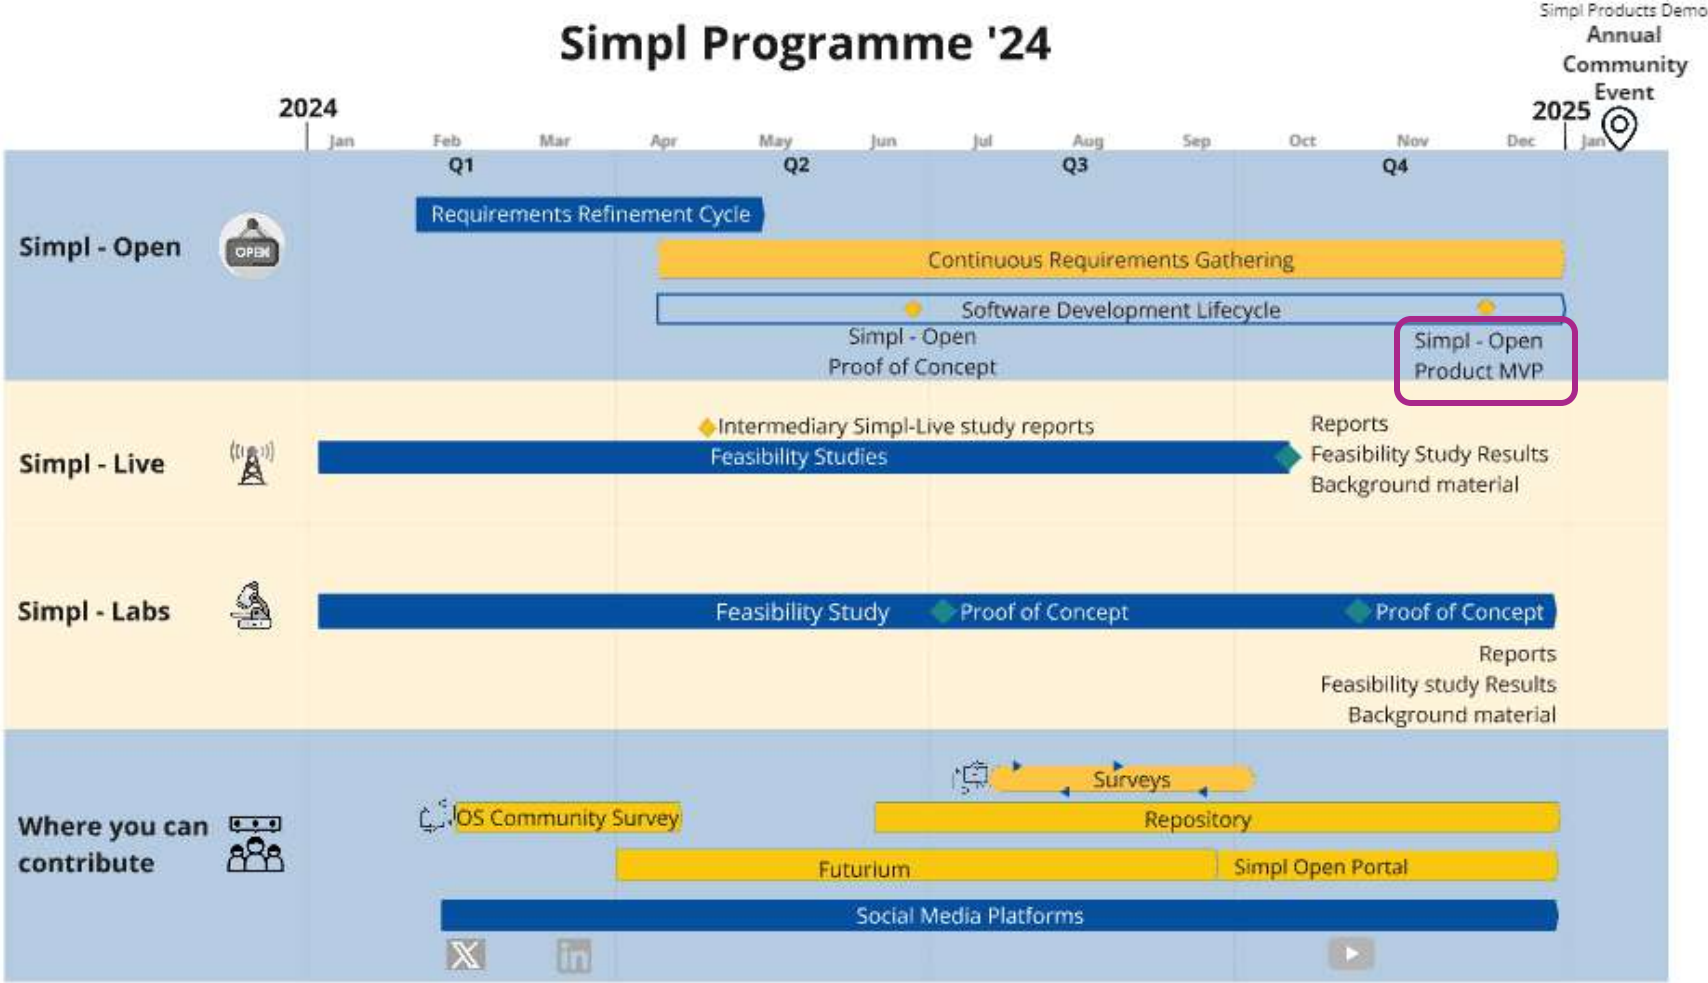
Simpl Programme '24

Simpl Products Demo
Annual Community Event

2024
Jan Feb Mar Apr May Jun Jul Aug Sep Oct Nov Dec
2025
Jan
Q1 Q2 Q3 Q4

Simpl - Open
OPEN
Requirements Refinement Cycle
Continuous Requirements Gathering
Software Development Lifecycle
Simpl - Open
Proof of Concept
Simpl - Open
Product MVP

Simpl - Live
Intermediary Simpl-Live study reports
Feasibility Studies
Reports
Feasibility Study Results
Background material

Simpl - Labs
Feasibility Study
Proof of Concept
Proof of Concept
Reports
Feasibility study Results
Background material

Where you can contribute
Surveys
OS Community Survey
Repository
Futurium
Simpl Open Portal
Social Media Platforms